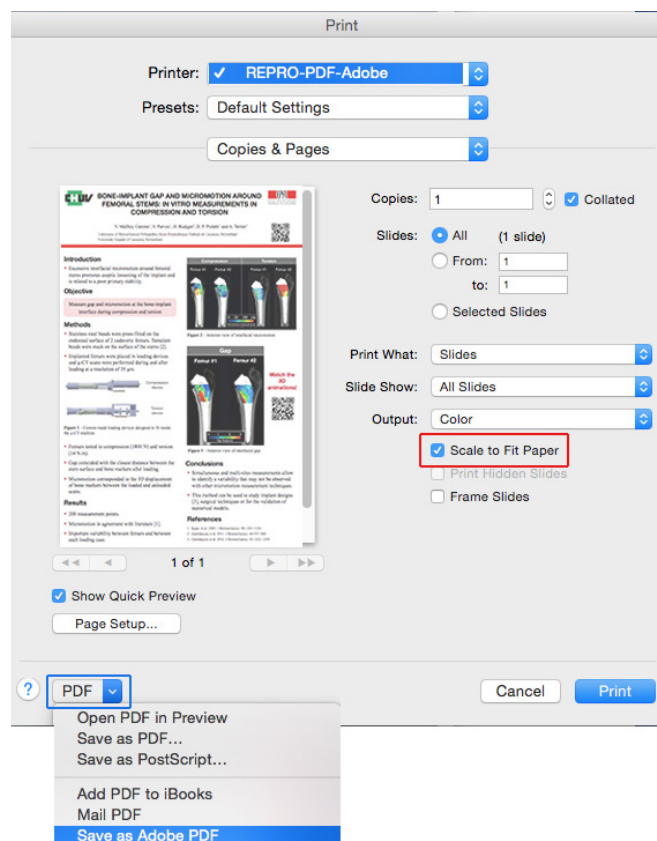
Print

Printer: ✓ REPRO-PDF-Adobe

Presets: Default Settings

Copies & Pages

BONE-IMPLANT GAP AND MICROMOTION AROUND FEMORAL STEMS: IN VITRO MEASUREMENTS IN COMPRESSION AND TORSION

Introduction

Objective

Methods

Compression

Torsion

Gap

Femur #1

Femur #2

Watch the 3D animation!

Results

Conclusions

References

1 of 1

Copies: 1

Collated

Slides: All (1 slide)

From: 1

to: 1

Selected Slides

Print What: Slides

Slide Show: All Slides

Output: Color

Scale to Fit Paper

Print Hidden Slides

Frame Slides

Show Quick Preview

Page Setup...

?

PDF

Cancel

Print

Open PDF in Preview

Save as PDF...

Save as PostScript...

Add PDF to iBooks

Mail PDF

Save as Adobe PDF